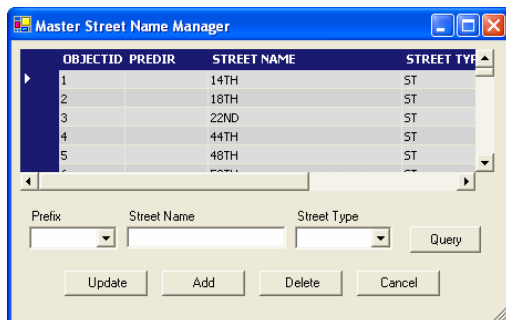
Master Street Name Manager

| OBJECTID | PREDIR | STREET NAME | STREET TYP |
|---|---|---|---|
| 1 | | 14TH | ST |
| 2 | | 18TH | ST |
| 3 | | 22ND | ST |
| 4 | | 44TH | ST |
| 5 | | 48TH | ST |
| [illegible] | | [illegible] | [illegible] |

Prefix

Street Name

Street Type

Query

Update

Add

Delete

Cancel